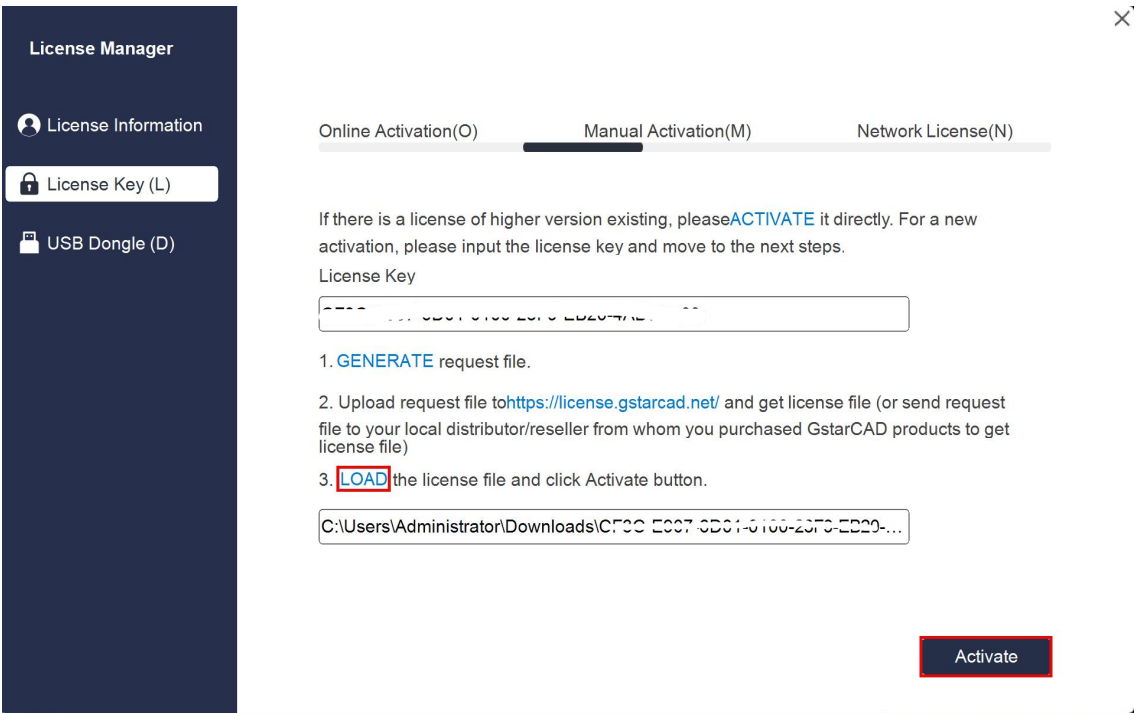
License Manager

License Information

License Key (L)

USB Dongle (D)

Online Activation(O)

Manual Activation(M)

Network License(N)

If there is a license of higher version existing, pleaseACTIVATE it directly. For a new activation, please input the license key and move to the next steps.

License Key

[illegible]

1. GENERATE request file.

2. Upload request file tohttps://license.gstarcad.net/ and get license file (or send request file to your local distributor/reseller from whom you purchased GstarCAD products to get license file)

3. LOAD the license file and click Activate button.

C:\Users\Administrator\Downloads\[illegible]...

Activate